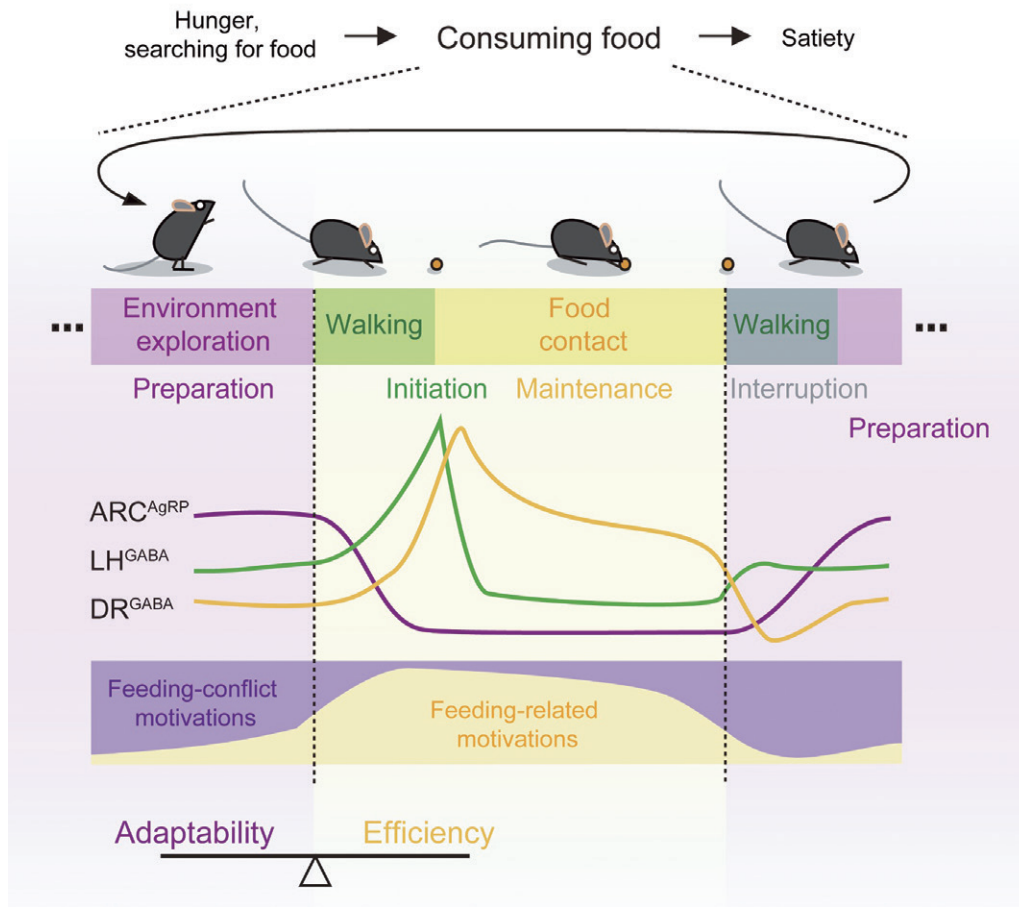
Hunger, searching for food → Consuming food → Satiety

... Environment exploration | Walking | Food contact | Walking ...

Preparation Initiation Maintenance Interruption Preparation

$ARC^{AgRP}$

$LH^{GABA}$

$DR^{GABA}$

Feeding-conflict motivations

Feeding-related motivations

Adaptability Efficiency